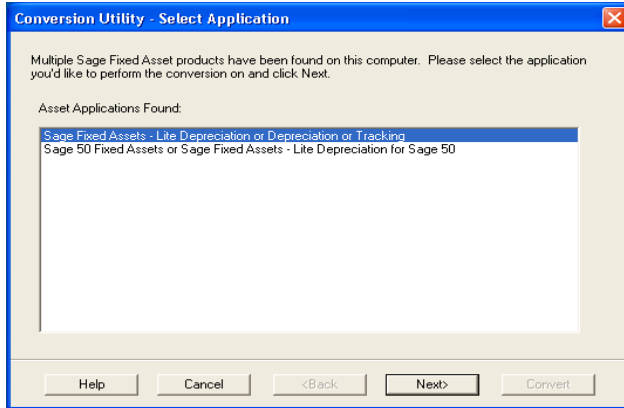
Conversion Utility - Select Application

Multiple Sage Fixed Asset products have been found on this computer. Please select the application you'd like to perform the conversion on and click Next.

Asset Applications Found:

Sage Fixed Assets - Lite Depreciation or Depreciation or Tracking
Sage 50 Fixed Assets or Sage Fixed Assets - Lite Depreciation for Sage 50

Help Cancel <Back Next> Convert